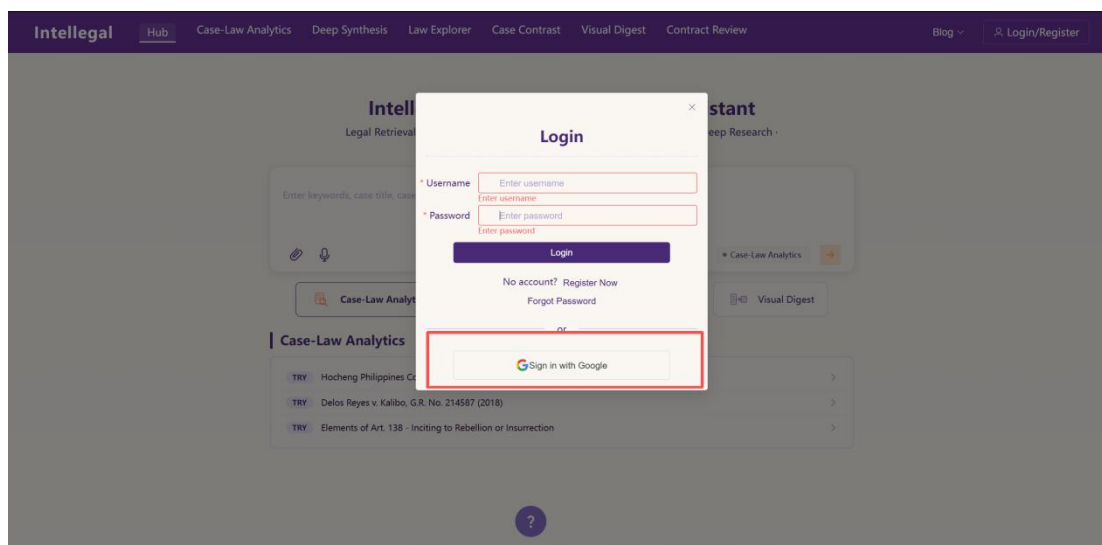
Intellegal Hub Case-Law Analytics Deep Synthesis Law Explorer Case Contrast Visual Digest Contract Review Blog Login/Register

Intell stant
Legal Retrieval eep Research ·

Enter keywords, case title, case

• Case-Law Analytics

Case-Law Analyt Visual Digest

Case-Law Analytics

TRY Hocheng Philippines Co

TRY Delos Reyes v. Kalibo, G.R. No. 214587 (2018)

TRY Elements of Art. 138 - Inciting to Rebellion or Insurrection

×

Login

* Username Enter username
Enter username

* Password Enter password
Enter password

Login

No account? Register Now

Forgot Password

or

Sign in with Google

?